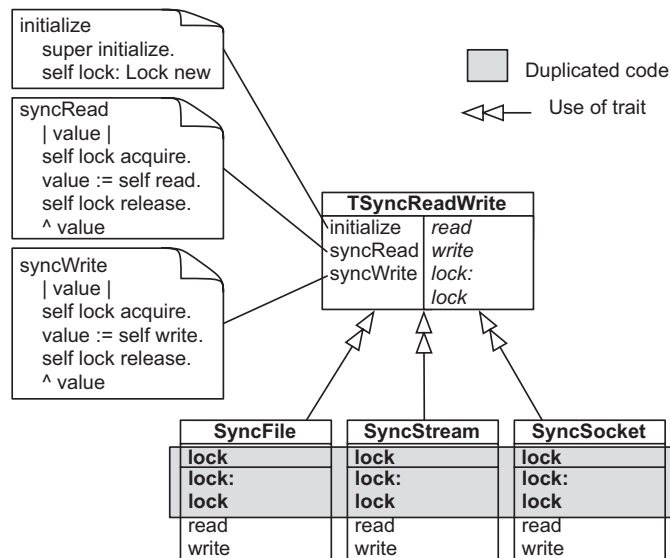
initialize
super initialize.
self lock: Lock new

syncRead
| value |
self lock acquire.
value := self read.
self lock release.
^ value

syncWrite
| value |
self lock acquire.
value := self write.
self lock release.
^ value

Duplicated code

Use of trait

| TSyncReadWrite | |
|---|---|
| initialize | read |
| syncRead | write |
| syncWrite | lock: |
| | lock |

| SyncFile |
|---|
| lock |
| lock: |
| lock |
| read |
| write |

| SyncStream |
|---|
| lock |
| lock: |
| lock |
| read |
| write |

| SyncSocket |
|---|
| lock |
| lock: |
| lock |
| read |
| write |